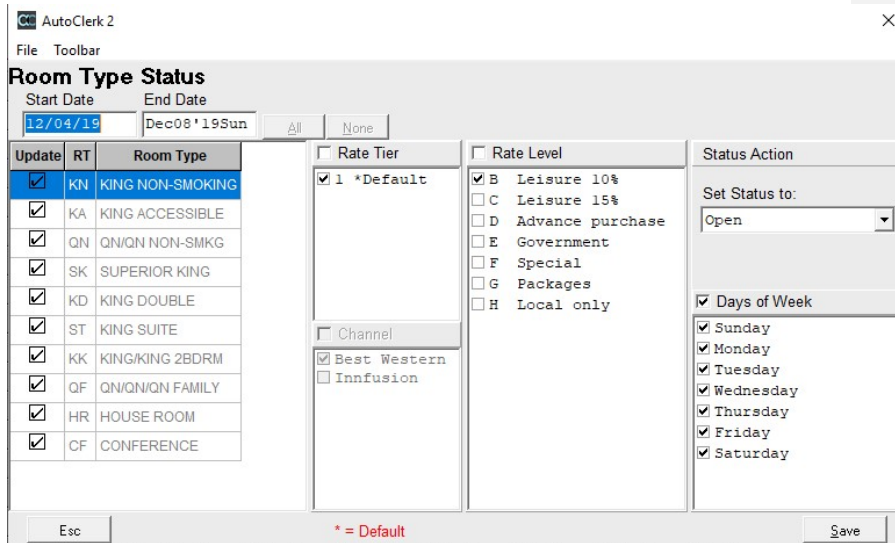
AutoClerk 2

File Toolbar

Room Type Status

Start Date
12/04/19

End Date
Dec08'19Sun

All None

| Update | RT | Room Type |
|---|---|---|
| ☑ | KN | KING NON-SMOKING |
| ☑ | KA | KING ACCESSIBLE |
| ☑ | QN | QN/QN NON-SMKG |
| ☑ | SK | SUPERIOR KING |
| ☑ | KD | KING DOUBLE |
| ☑ | ST | KING SUITE |
| ☑ | KK | KING/KING 2BDRM |
| ☑ | QF | QN/QN/QN FAMILY |
| ☑ | HR | HOUSE ROOM |
| ☑ | CF | CONFERENCE |

☐ Rate Tier
☑ 1 *Default

☐ Channel
☑ Best Western
☐ Innfusion

☐ Rate Level
☑ B Leisure 10%
☐ C Leisure 15%
☐ D Advance purchase
☐ E Government
☐ F Special
☐ G Packages
☐ H Local only

Status Action

Set Status to:
Open

☑ Days of Week
☑ Sunday
☑ Monday
☑ Tuesday
☑ Wednesday
☑ Thursday
☑ Friday
☑ Saturday

Esc

* = Default

Save